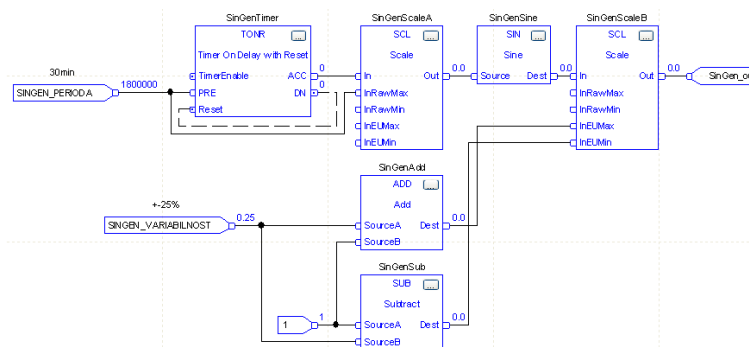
SinGenTimer
TONR
...
Timer On Delay with Reset
TimerEnable
ACC
0
PRE
DN
0
Reset
30min
SINGEN_PERIODA
1800000

SinGenScaleA
SCL
...
Scale
In
Out
0.0
InRawMax
InRawMin
InEUMax
InEUMin

SinGenSine
SIN
...
Sine
Source
Dest
0.0

SinGenScaleB
SCL
...
Scale
In
Out
0.0
InRawMax
InRawMin
InEUMax
InEUMin
SinGen_ou

SinGenAdd
ADD
...
Add
SourceA
Dest
0.0
SourceB
+-25%
SINGEN_VARIABILNOST
0.25

SinGenSub
SUB
...
Subtract
SourceA
Dest
0.0
SourceB
1
1